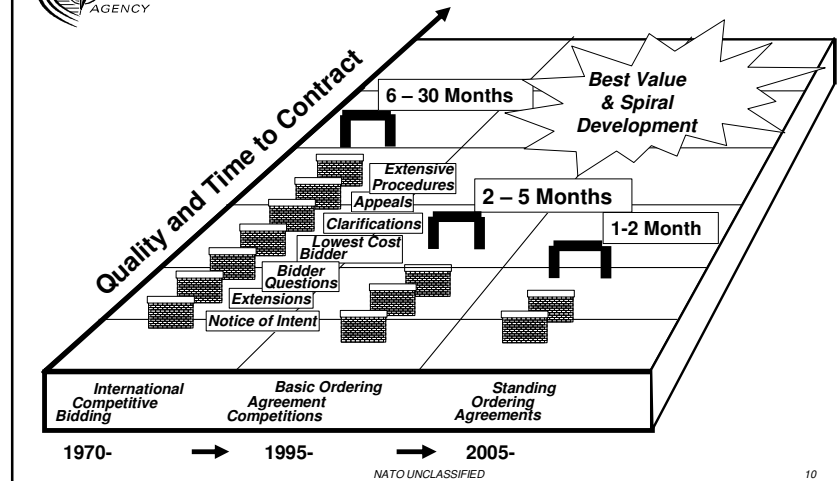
AGENCY

Quality and Time to Contract

6 – 30 Months

Best Value & Spiral Development

Extensive Procedures

Appeals

Clarifications

Lowest Cost Bidder

Bidder Questions

Extensions

Notice of Intent

2 – 5 Months

1-2 Month

International Competitive Bidding

Basic Ordering Agreement Competitions

Standing Ordering Agreements

1970- 1995- 2005-

NATO UNCLASSIFIED

10